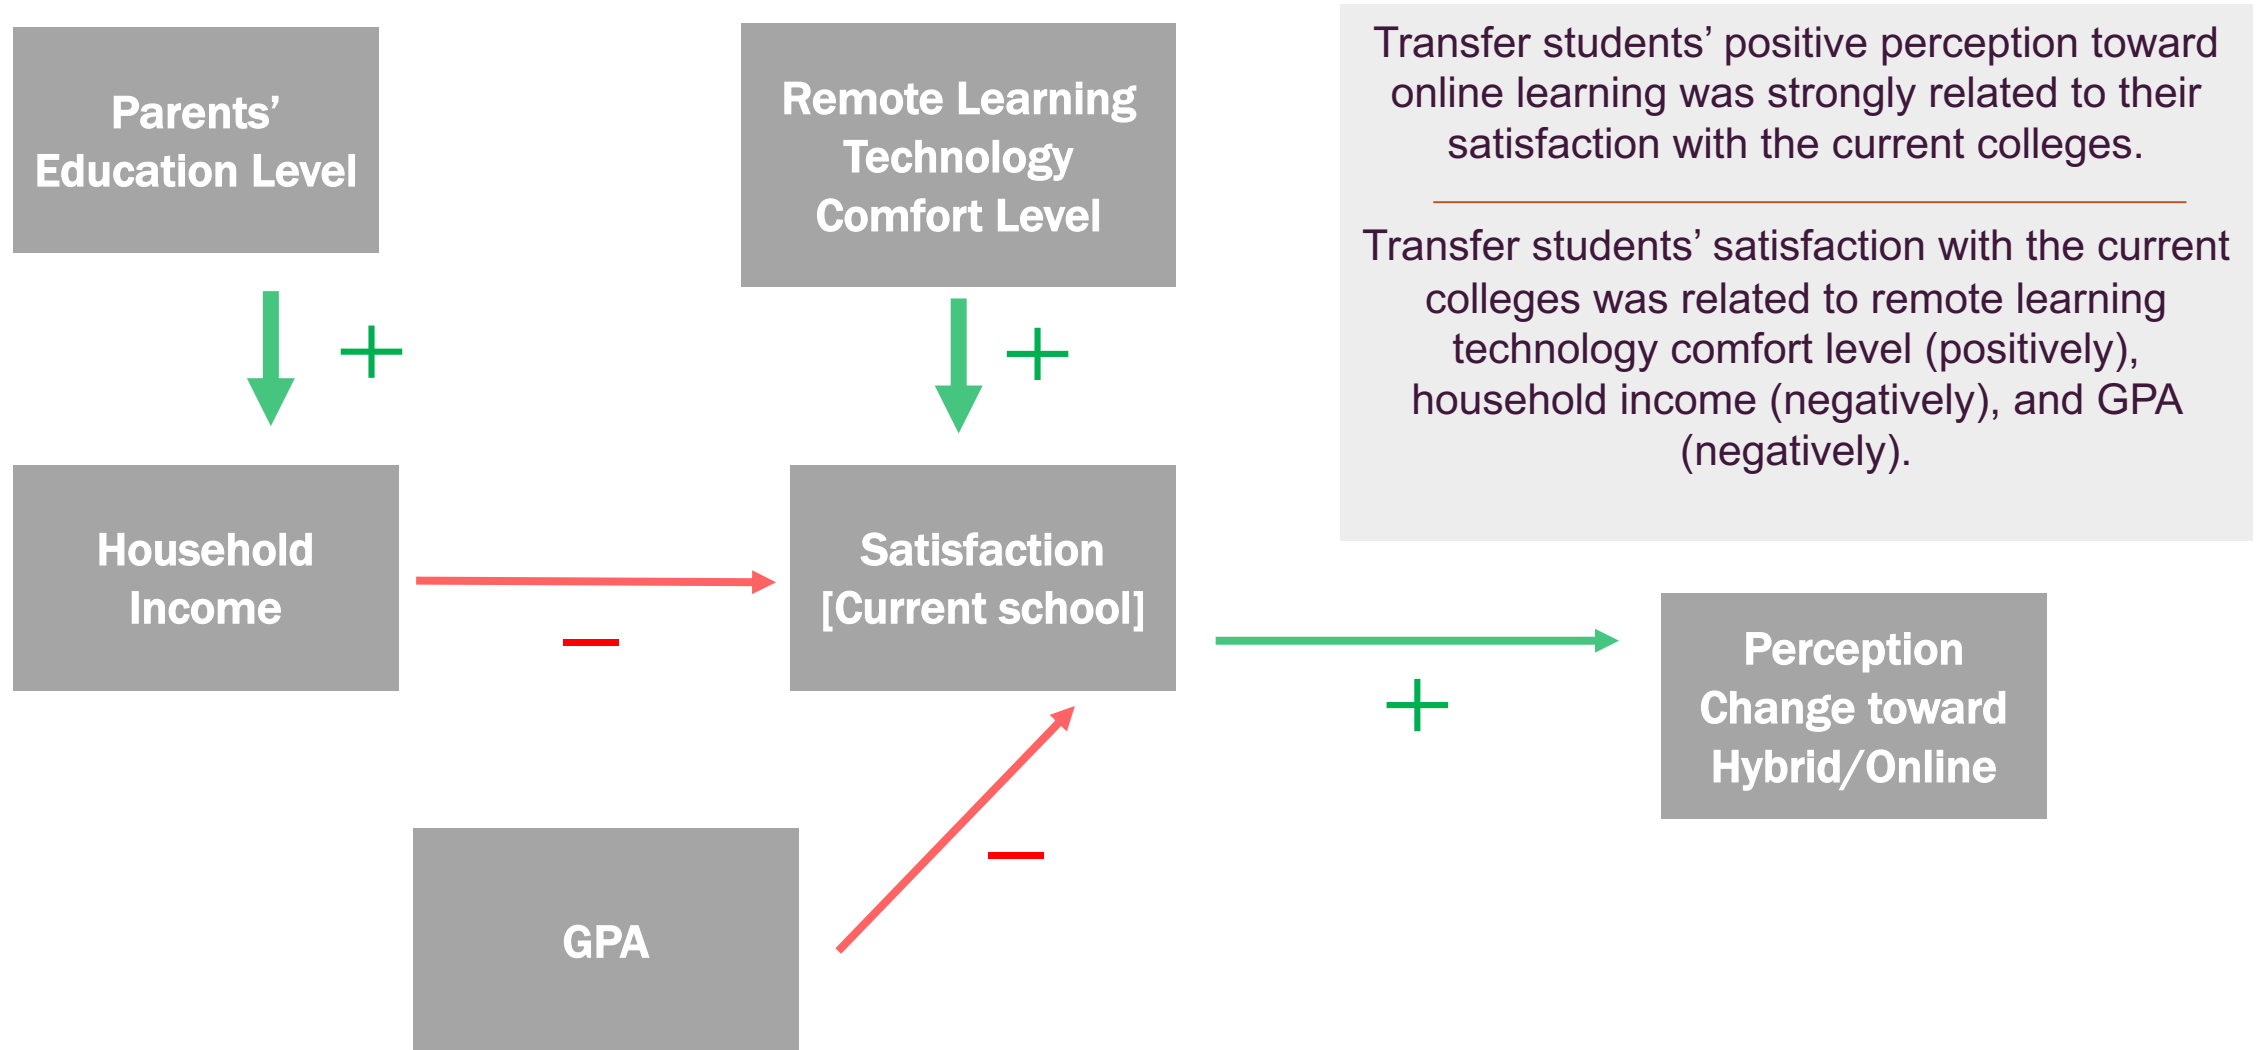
Parents' Education Level

+

Remote Learning Technology Comfort Level

+

Transfer students' positive perception toward online learning was strongly related to their satisfaction with the current colleges.

Transfer students' satisfaction with the current colleges was related to remote learning technology comfort level (positively), household income (negatively), and GPA (negatively).

Household Income

−

Satisfaction [Current school]

+

Perception Change toward Hybrid/Online

−

GPA